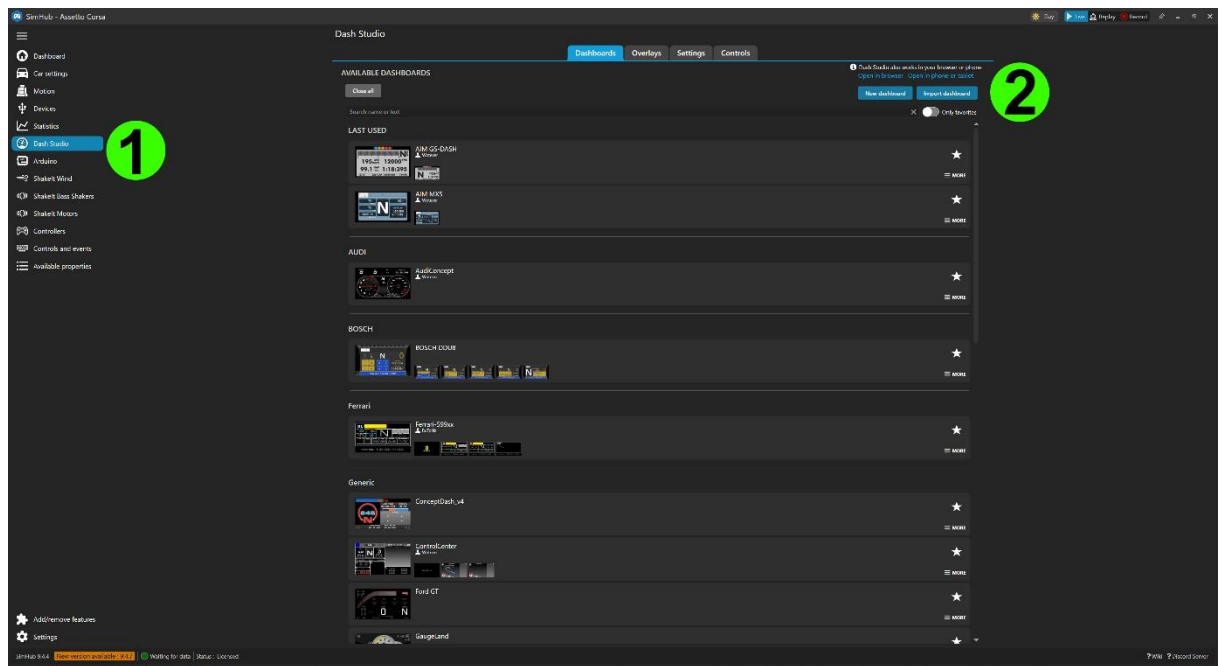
SimHub - Assetto Corsa

Day Live Replay Record

Dashboard
Car settings
Motion
Devices
Statistics
Dash Studio
Arduino
ShakeIt Wind
ShakeIt Bass Shakers
ShakeIt Motors
Controllers
Controls and events
Available properties

1

Dash Studio

Dashboards Overlays Settings Controls

AVAILABLE DASHBOARDS

Dash Studio also works in your browser or phone
Open in browser Open in phone or tablet

Close all

New dashboard Import dashboard

2

Search name or text

Only favorites

LAST USED

AIM GS-DASH
Wotever

MORE

AIM MXS
Wotever

MORE

AUDI

AudiConcept
Wotever

MORE

BOSCH

BOSCH DDU8

MORE

Ferrari

Ferrari-599xx

MORE

Generic

ConceptDash_v4

MORE

ControlCenter
Wotever

MORE

Ford GT

MORE

GaugeLand

Add/remove features
Settings

SimHub 9.4.4 New version available: 9.4.5 Waiting for data Status : Licensed

Wiki Discord Server